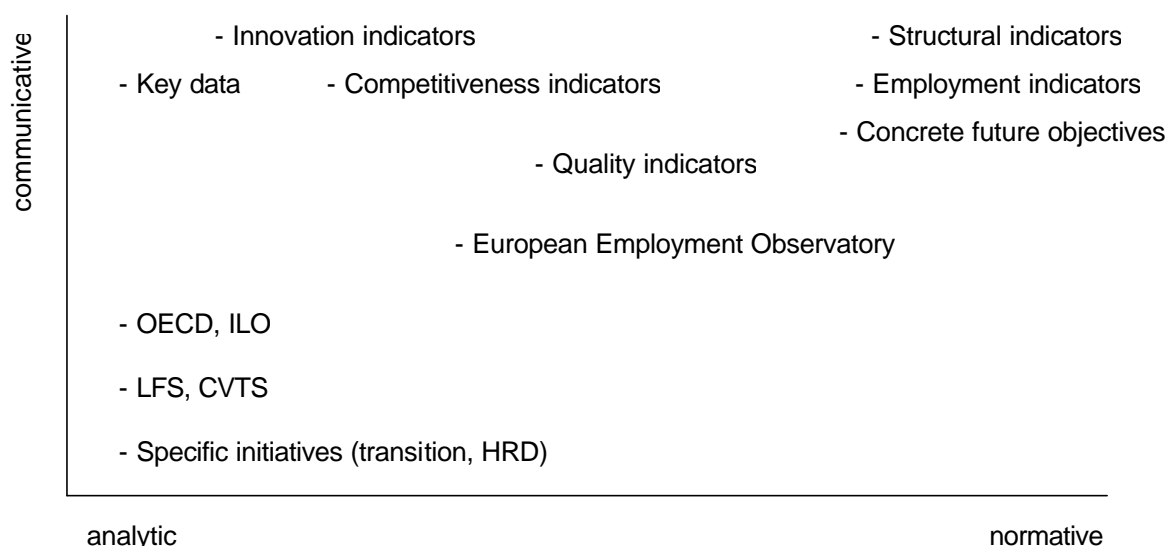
communicative

- Innovation indicators

- Structural indicators

- Key data

- Competitiveness indicators

- Employment indicators

- Concrete future objectives

- Quality indicators

- European Employment Observatory

- OECD, ILO

- LFS, CVTS

- Specific initiatives (transition, HRD)

analytic

normative